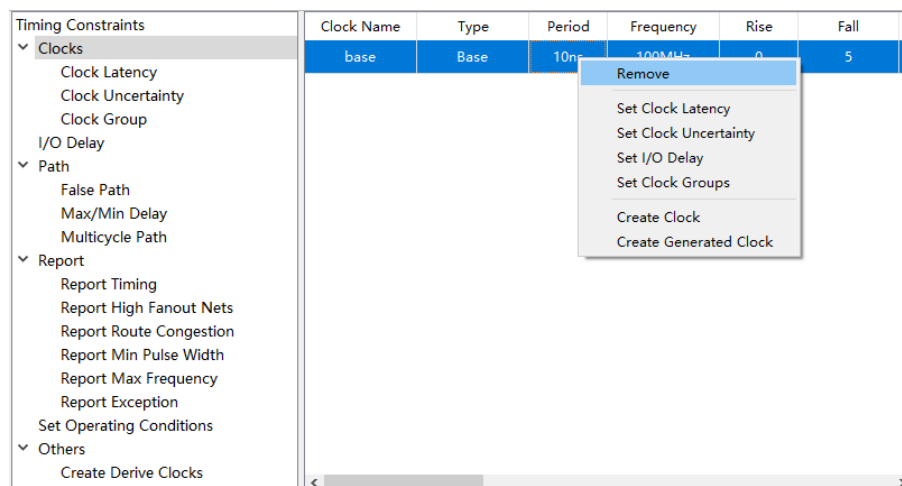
Timing Constraints
Clocks
Clock Latency
Clock Uncertainty
Clock Group
I/O Delay
Path
False Path
Max/Min Delay
Multicycle Path
Report
Report Timing
Report High Fanout Nets
Report Route Congestion
Report Min Pulse Width
Report Max Frequency
Report Exception
Set Operating Conditions
Others
Create Derive Clocks

| Clock Name | Type | Period | Frequency | Rise | Fall |
|---|---|---|---|---|---|
| base | Base | 10ns | 100MHz | 0 | 5 |

Remove
Set Clock Latency
Set Clock Uncertainty
Set I/O Delay
Set Clock Groups
Create Clock
Create Generated Clock